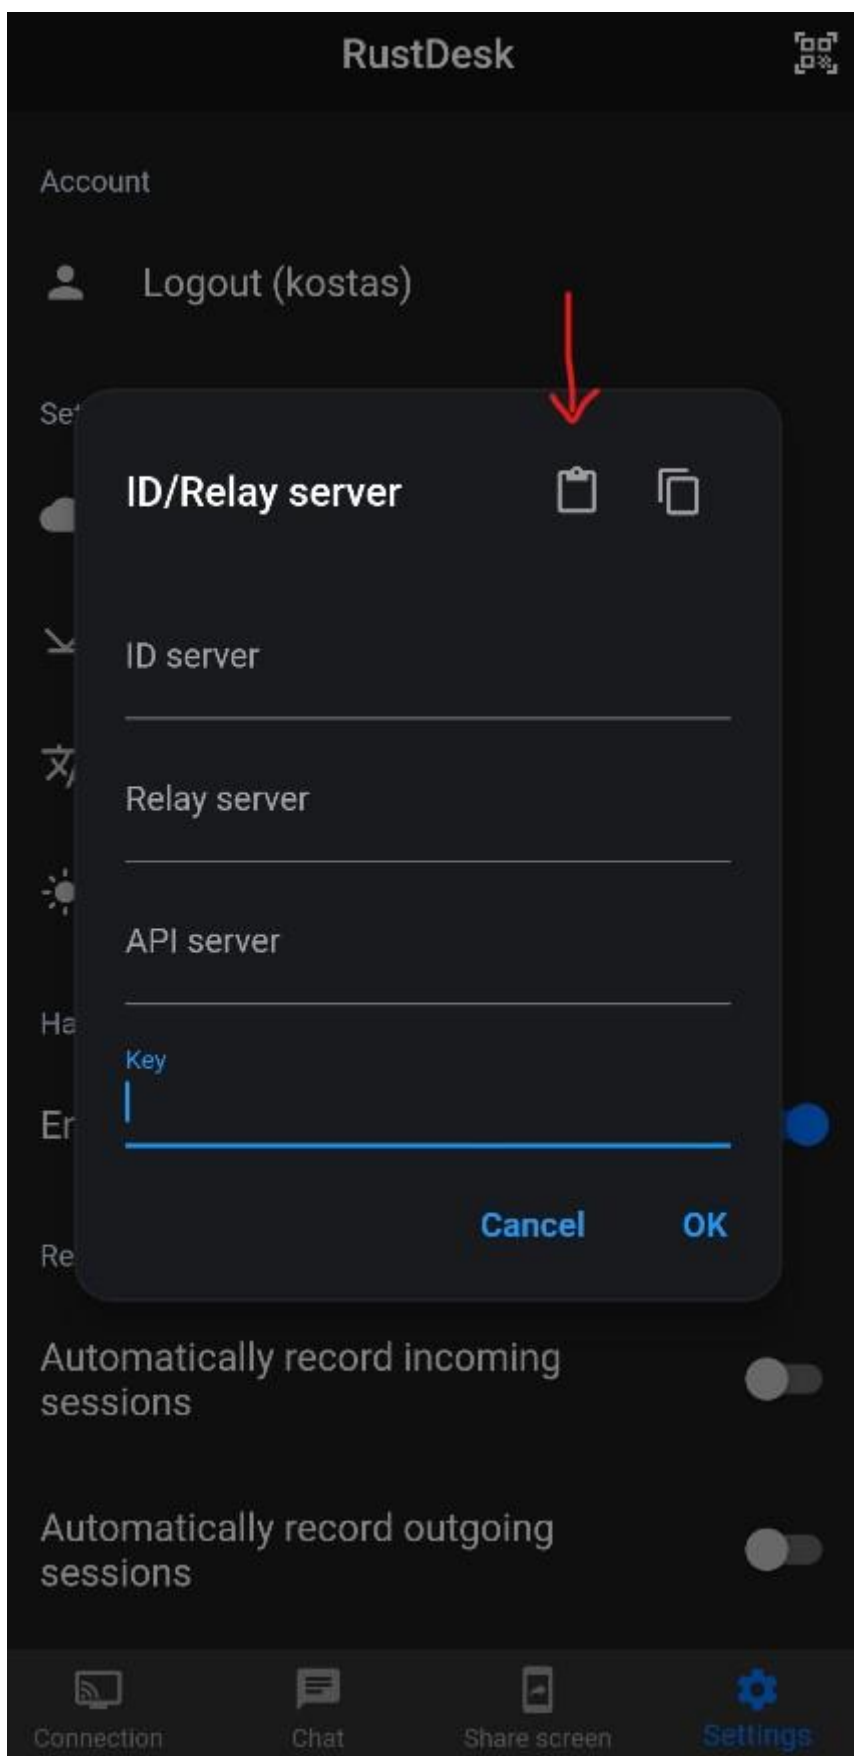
RustDesk

Account

Logout (kostas)

Se

ID/Relay server

ID server

Relay server

API server

Key

Ha

Er

Cancel OK

Re

Automatically record incoming sessions

Automatically record outgoing sessions

Connection Chat Share screen Settings